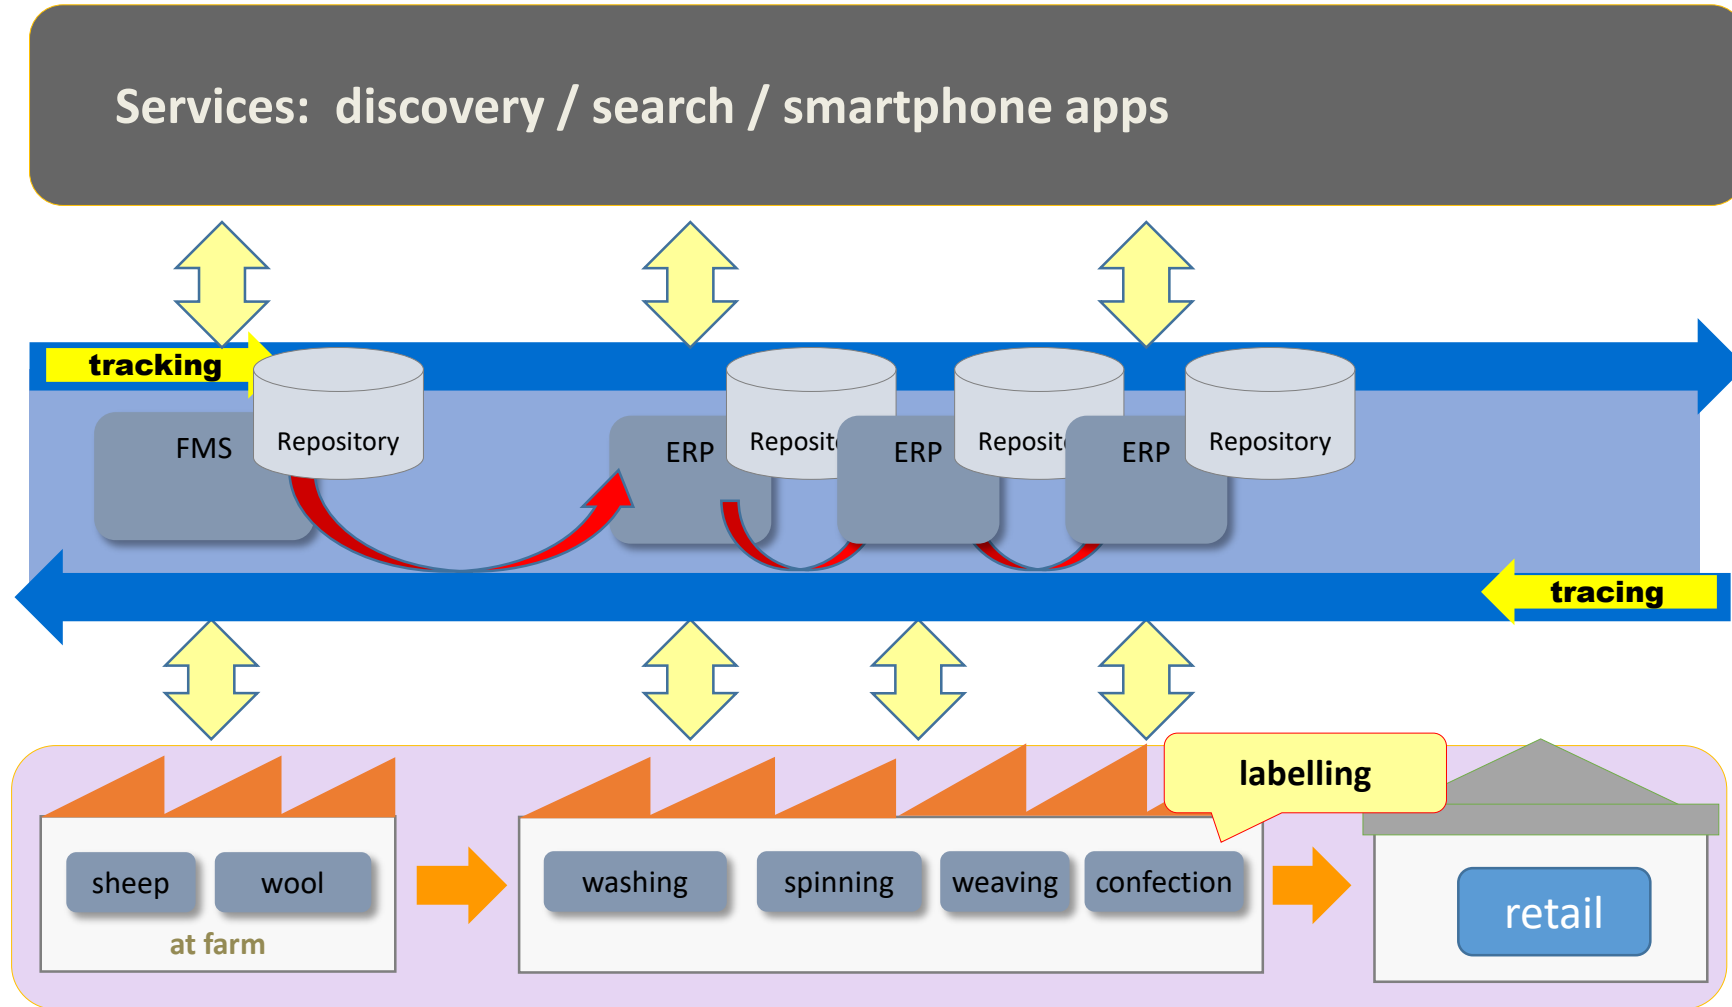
Services: discovery / search / smartphone apps

tracking

FMS

Repository

ERP

Reposit

ERP

Reposit

ERP

Repository

tracing

labelling

sheep

wool

at farm

washing

spinning

weaving

confection

retail